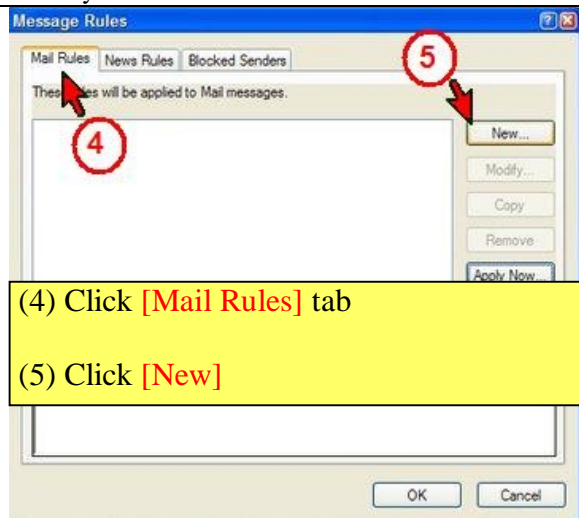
Message Rules

Mail Rules
News Rules
Blocked Senders

These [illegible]es will be applied to Mail messages.

5

4

New...
Modify...
Copy
Remove
Apply Now...

(4) Click [Mail Rules] tab

(5) Click [New]

OK
Cancel